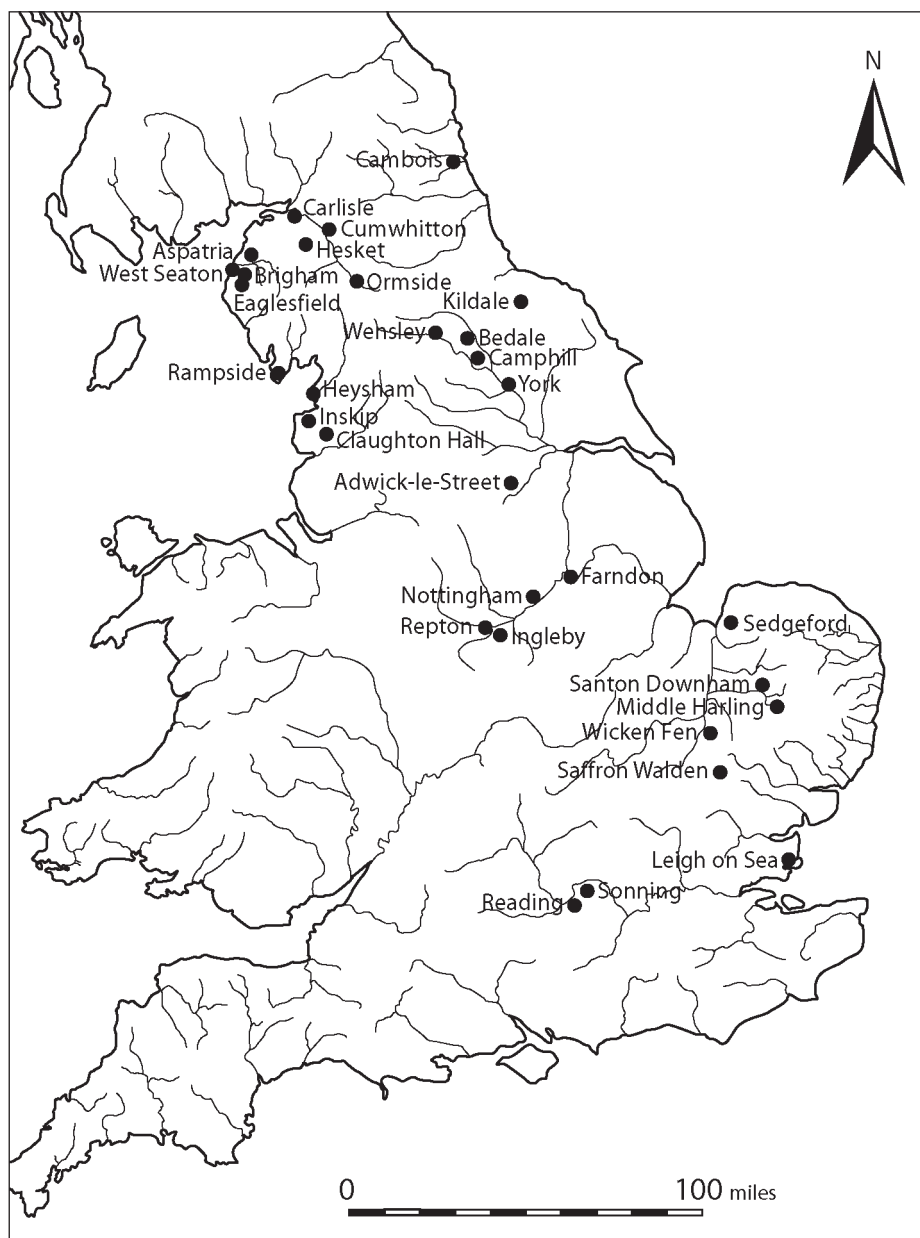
N

Cambois
Carlisle
Cumwhitton
Aspatria
Hesket
West Seaton
Brigham
Ormside
Eaglesfield
Kildale
Wensley
Bedale
Camphill
Rampside
York
Heysham
Inskip
Claughton Hall
Adwick-le-Street
Farndon
Nottingham
Repton
Ingleby
Sedgeford
Santon Downham
Middle Harling
Wicken Fen
Saffron Walden
Leigh on Sea
Sonning
Reading

0
100 miles